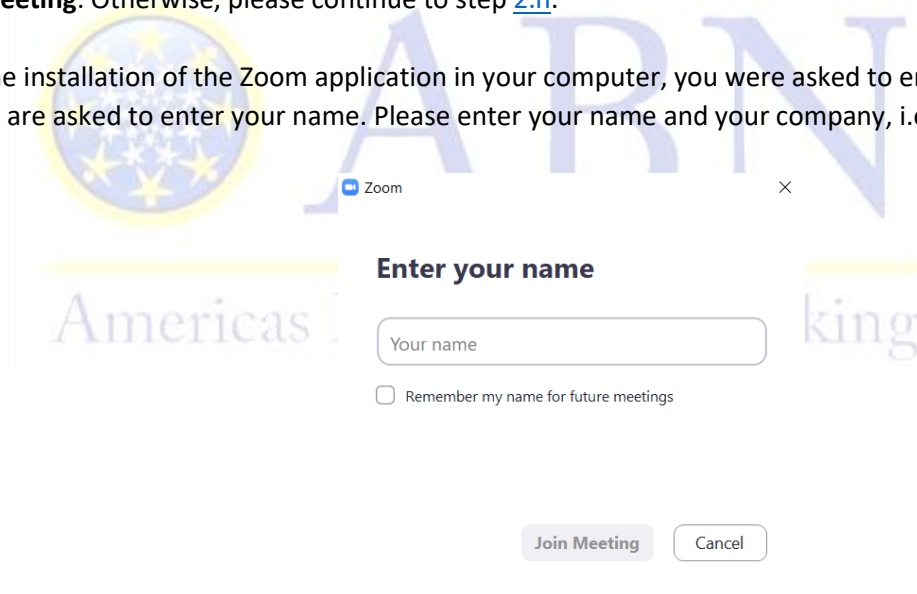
eeting. Otherwise, please continue to step 2.h.

e installation of the Zoom application in your computer, you were asked to en are asked to enter your name. Please enter your name and your company, i.e

Americas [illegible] king

Zoom

Enter your name

Your name

Remember my name for future meetings

Join Meeting

Cancel